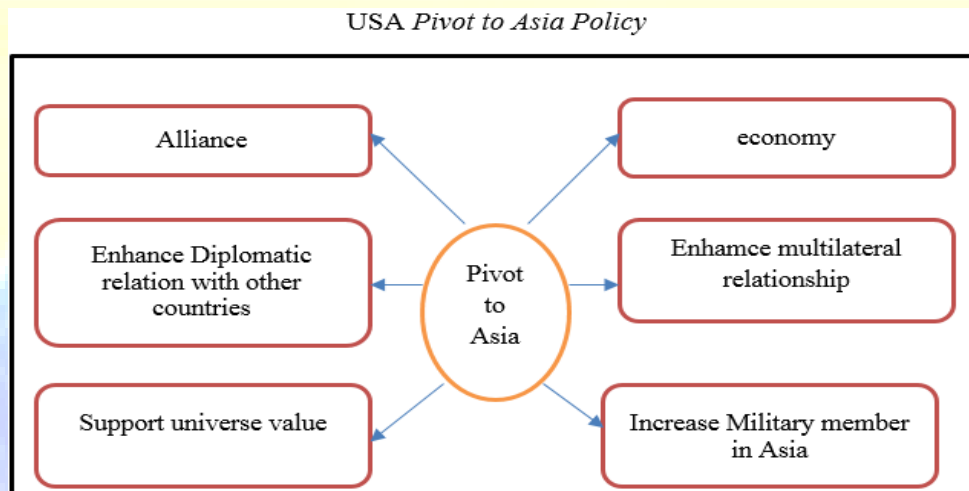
USA *Pivot to Asia Policy*

Alliance

economy

Enhance Diplomatic relation with other countries

Pivot to Asia

Enhamce multilateral relationship

Support universe value

Increase Military member in Asia